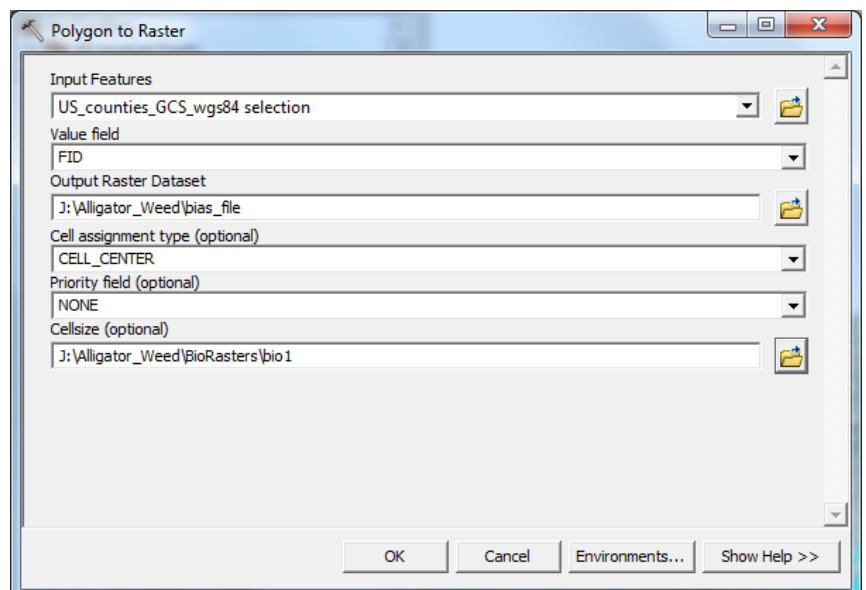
Polygon to Raster

Input Features
US_counties_GCS_wgs84 selection
Value field
FID
Output Raster Dataset
J:\Alligator_Weed\bias_file
Cell assignment type (optional)
CELL_CENTER
Priority field (optional)
NONE
Cellsize (optional)
J:\Alligator_Weed\BioRasters\bio1

OK
Cancel
Environments...
Show Help >>